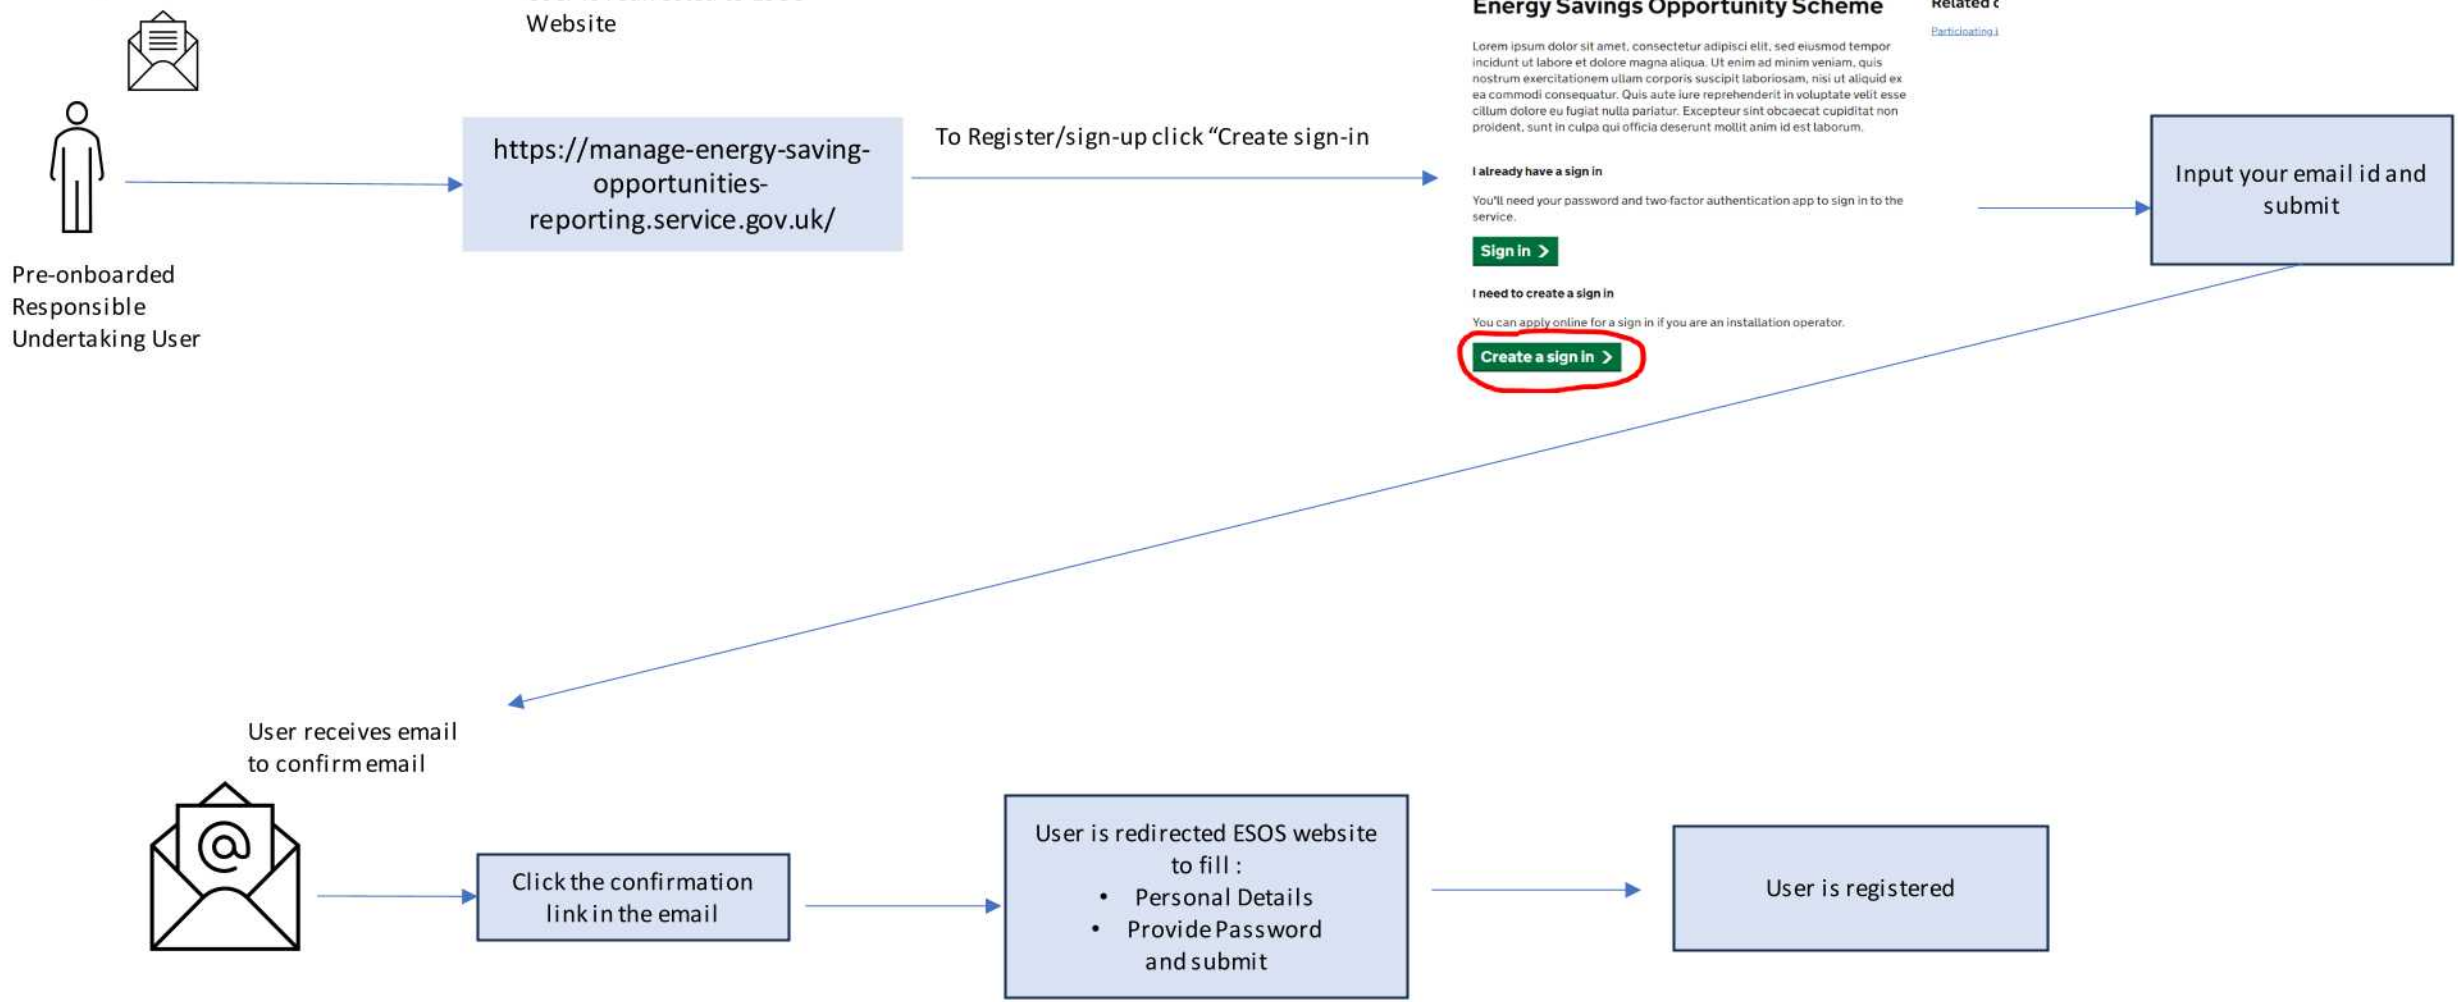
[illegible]
Website

Pre-onboarded Responsible Undertaking User

https://manage-energy-saving-opportunities-reporting.service.gov.uk/

To Register/sign-up click “Create sign-in

Energy Savings Opportunity Scheme

Lorem ipsum dolor sit amet, consectetur adipisci elit, sed eiusmod tempor incidunt ut labore et dolore magna aliqua. Ut enim ad minim veniam, quis nostrum exercitationem ullam corporis suscipit laboriosam, nisi ut aliquid ex ea commodi consequatur. Quis aute iure reprehenderit in voluptate velit esse cillum dolore eu fugiat nulla pariatur. Excepteur sint obcaecat cupiditat non proident, sunt in culpa qui officia deserunt mollit anim id est laborum.

I already have a sign in

You'll need your password and two-factor authentication app to sign in to the service.

Sign in

I need to create a sign in

You can apply online for a sign in if you are an installation operator.

Create a sign in

Related c

Participating i

Input your email id and submit

User receives email to confirm email

Click the confirmation link in the email

User is redirected ESOS website to fill :
• Personal Details
• Provide Password and submit

User is registered